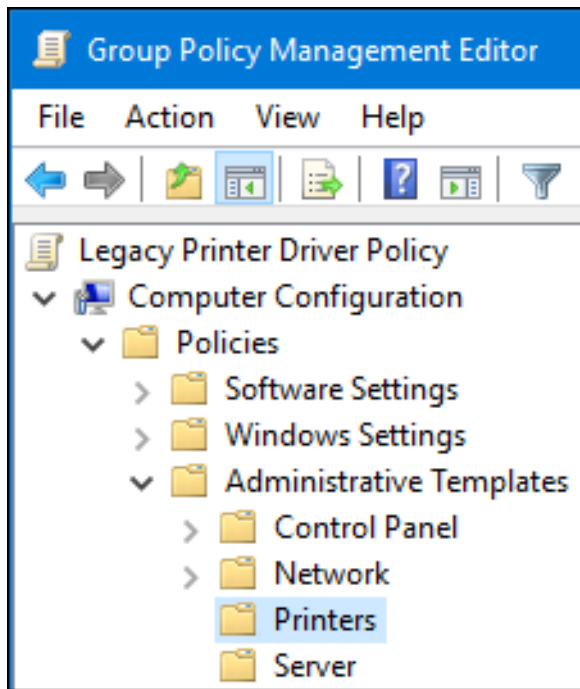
Group Policy Management Editor

File Action View Help

Legacy Printer Driver Policy
Computer Configuration
Policies
Software Settings
Windows Settings
Administrative Templates
Control Panel
Network
Printers
Server